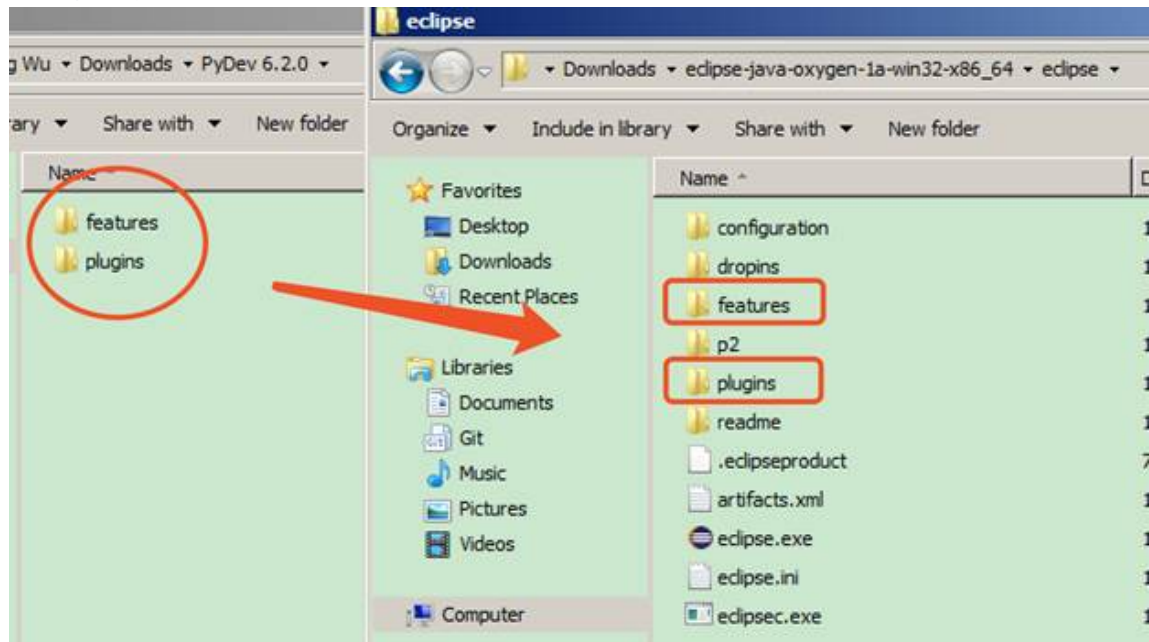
g Wu ▸ Downloads ▸ PyDev 6.2.0 ▸

rary ▾ Share with ▾ New folder

Name

features

plugins

eclipse

▸ Downloads ▸ eclipse-java-oxygen-1a-win32-x86_64 ▸ eclipse ▸

Organize ▾ Include in library ▾ Share with ▾ New folder

Favorites

Desktop

Downloads

Recent Places

Libraries

Documents

Git

Music

Pictures

Videos

Computer

Name

configuration

dropins

features

p2

plugins

readme

.eclipseproduct

artifacts.xml

eclipse.exe

eclipse.ini

eclipsec.exe